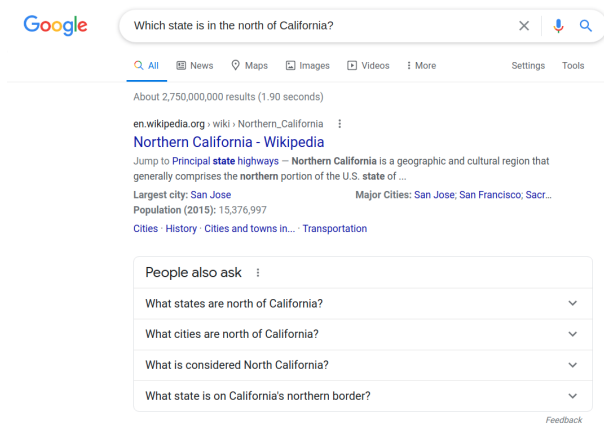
Google

Which state is in the north of California?

All News Maps Images Videos More Settings Tools

About 2,750,000,000 results (1.90 seconds)

en.wikipedia.org › wiki › Northern_California

Northern California - Wikipedia

Jump to Principal state highways — Northern California is a geographic and cultural region that generally comprises the northern portion of the U.S. state of ...

Largest city: San Jose
Major Cities: San Jose; San Francisco; Sacr...
Population (2015): 15,376,997

Cities · History · Cities and towns in... · Transportation

People also ask

What states are north of California?

What cities are north of California?

What is considered North California?

What state is on California's northern border?

Feedback